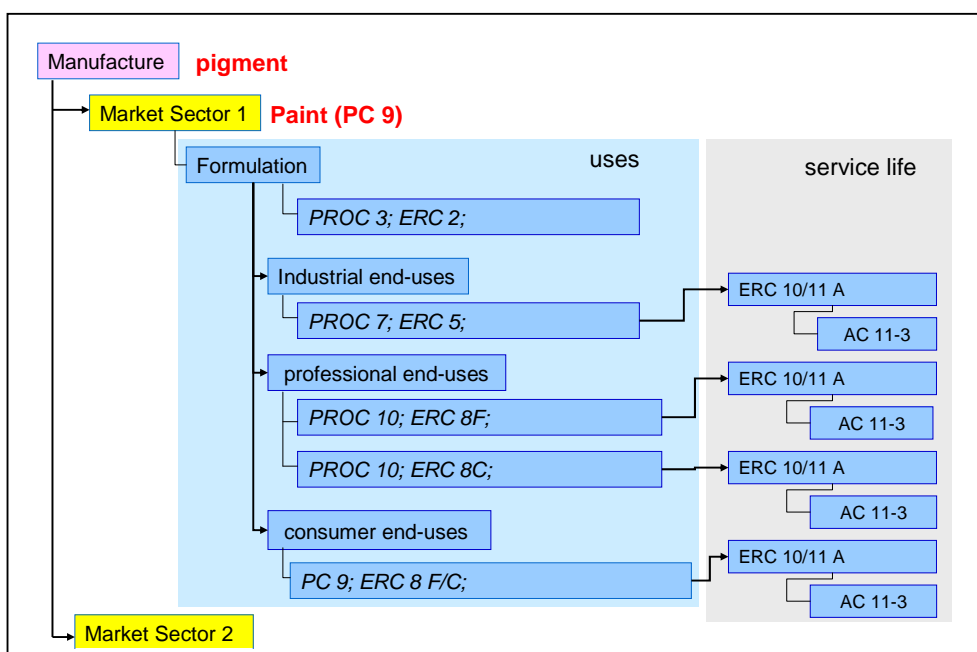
Manufacture pigment

Market Sector 1 Paint (PC 9)

Formulation

uses

service life

PROC 3; ERC 2;

Industrial end-uses

PROC 7; ERC 5;

ERC 10/11 A

AC 11-3

professional end-uses

PROC 10; ERC 8F;

ERC 10/11 A

AC 11-3

PROC 10; ERC 8C;

ERC 10/11 A

AC 11-3

consumer end-uses

PC 9; ERC 8 F/C;

ERC 10/11 A

AC 11-3

Market Sector 2